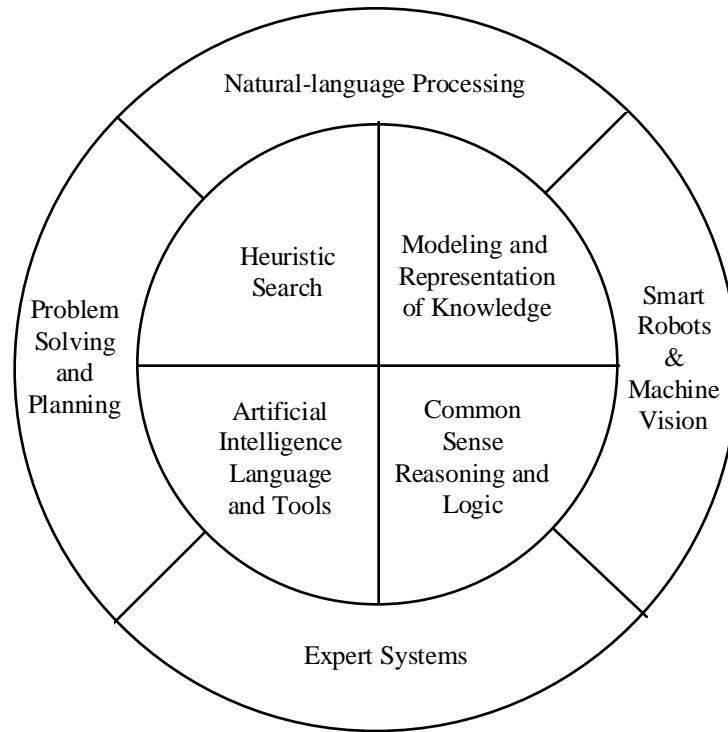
Natural-language Processing

Problem Solving and Planning

Heuristic Search

Modeling and Representation of Knowledge

Smart Robots & Machine Vision

Artificial Intelligence Language and Tools

Common Sense Reasoning and Logic

Expert Systems